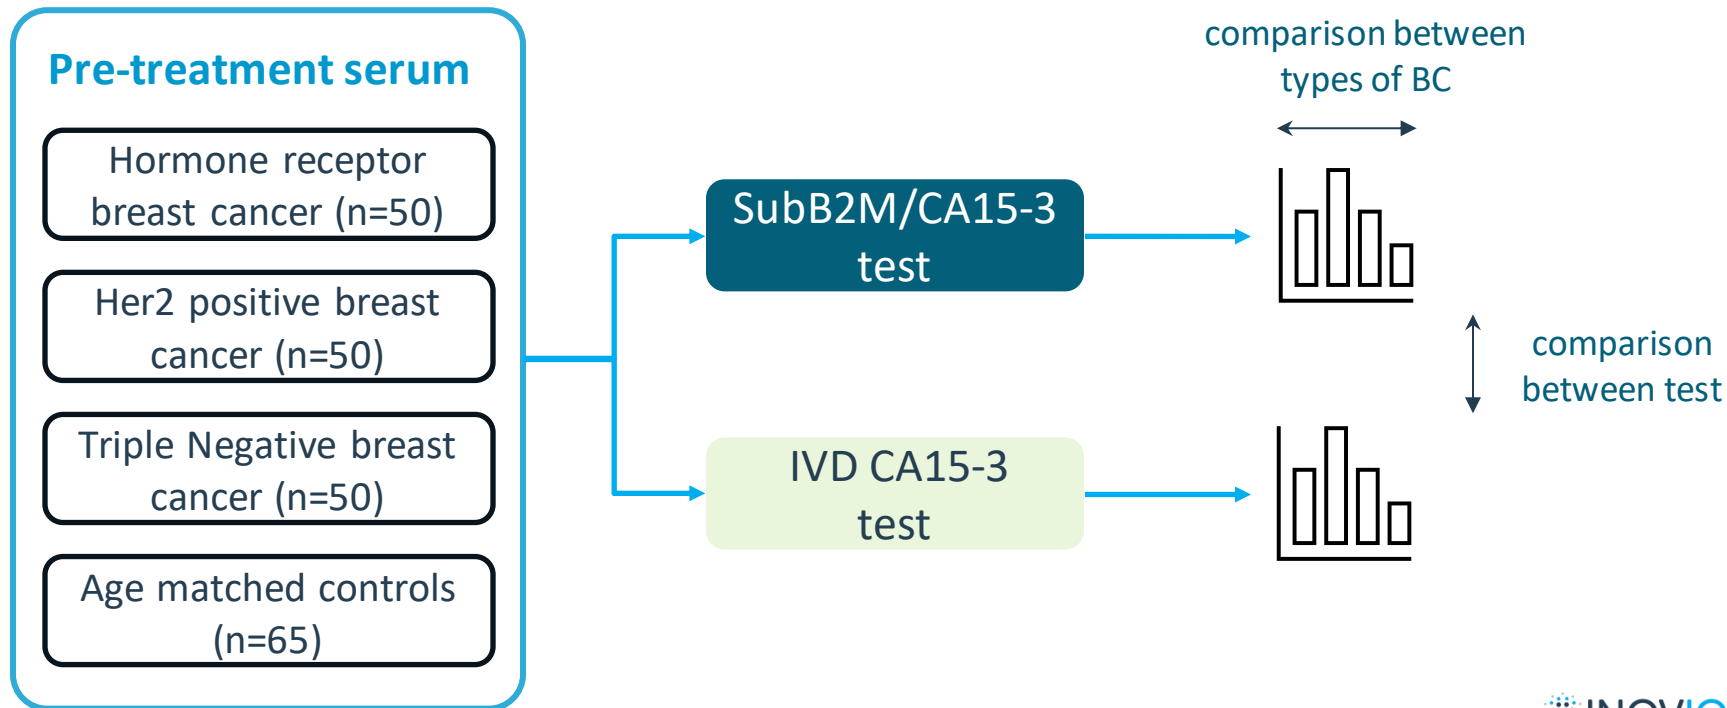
Pre-treatment serum

Hormone receptor breast cancer (n=50)

Her2 positive breast cancer (n=50)

Triple Negative breast cancer (n=50)

Age matched controls (n=65)

SubB2M/CA15-3 test

IVD CA15-3 test

comparison between types of BC

comparison between test

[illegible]